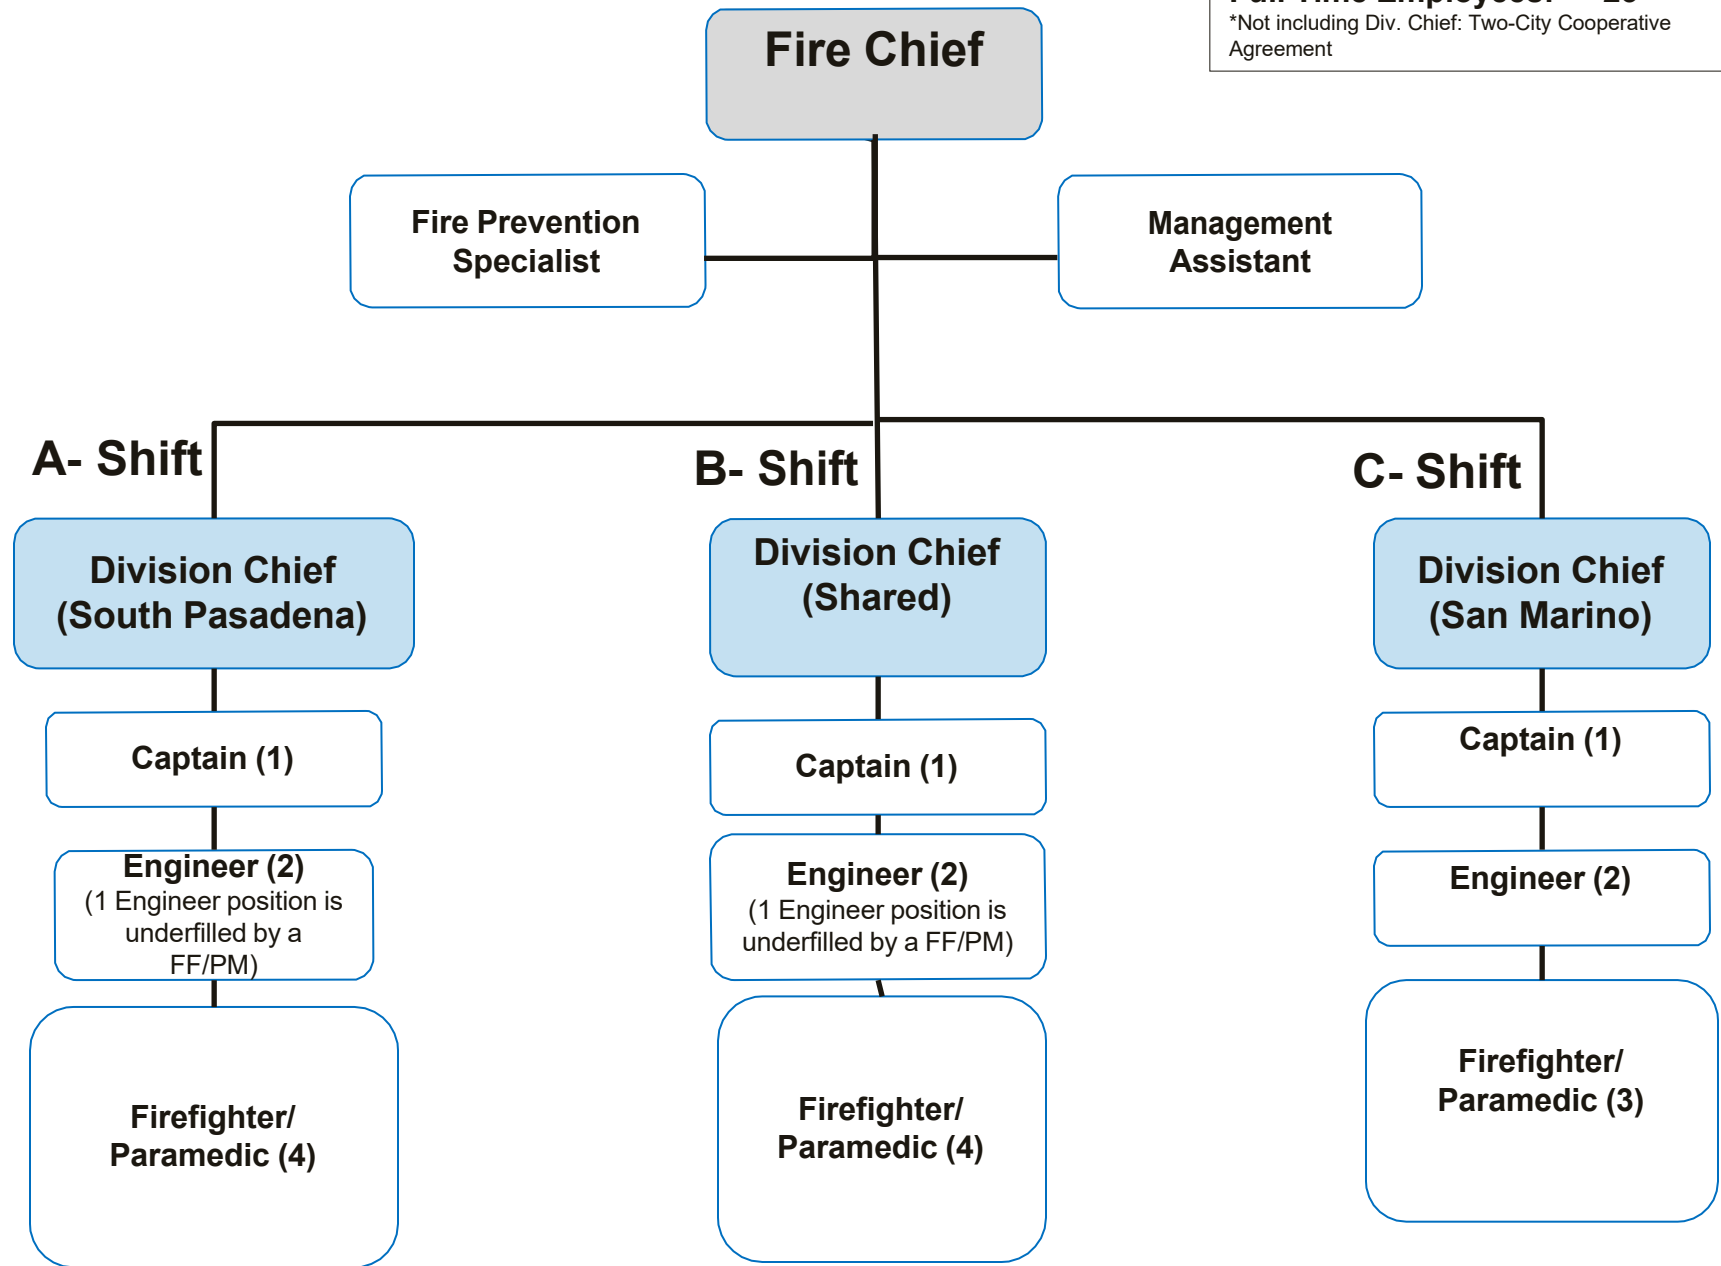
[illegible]
*Not including Div. Chief: Two-City Cooperative Agreement

Fire Chief

Fire Prevention Specialist

Management Assistant

A- Shift

B- Shift

C- Shift

Division Chief (South Pasadena)

Division Chief (Shared)

Division Chief (San Marino)

Captain (1)

Captain (1)

Captain (1)

Engineer (2) (1 Engineer position is underfilled by a FF/PM)

Engineer (2) (1 Engineer position is underfilled by a FF/PM)

Engineer (2)

Firefighter/ Paramedic (4)

Firefighter/ Paramedic (4)

Firefighter/ Paramedic (3)